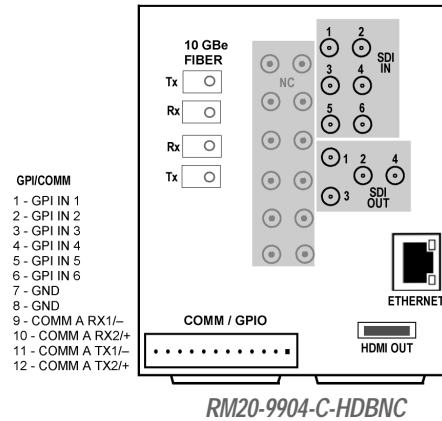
10 GBe
FIBER

Tx
Rx
Rx
Tx

NC

1 2
SDI
IN
3 4
5 6

1 2 4
3
SDI
OUT

ETHERNET

GPI/COMM
1 - GPI IN 1
2 - GPI IN 2
3 - GPI IN 3
4 - GPI IN 4
5 - GPI IN 5
6 - GPI IN 6
7 - GND
8 - GND
9 - COMM A RX1/–
10 - COMM A RX2/+
11 - COMM A TX1/–
12 - COMM A TX2/+

COMM / GPIO

HDMI OUT

RM20-9904-C-HDBNC